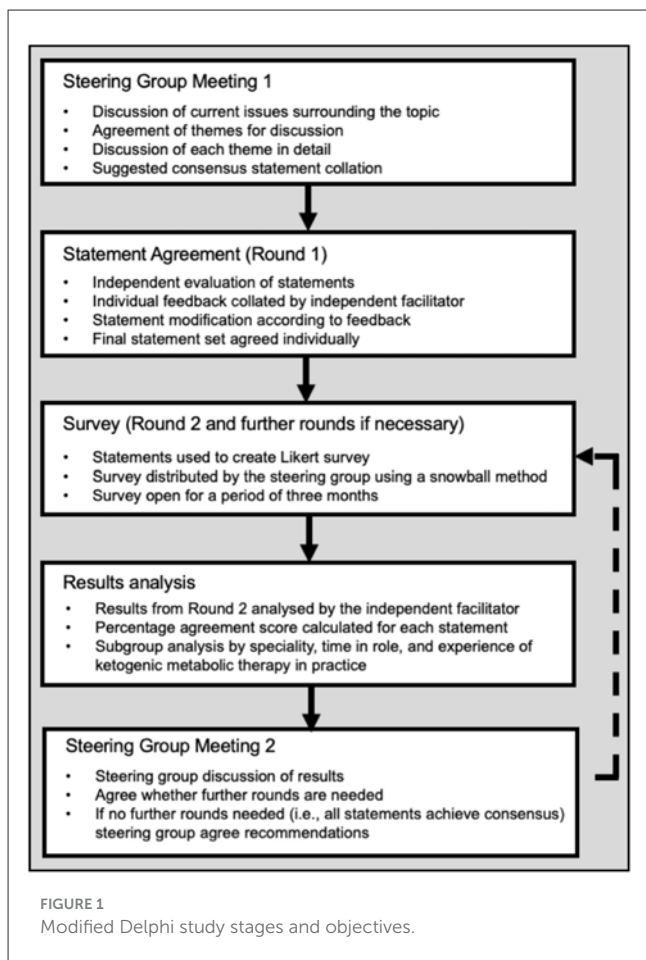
Steering Group Meeting 1

- Discussion of current issues surrounding the topic
- Agreement of themes for discussion
- Discussion of each theme in detail
- Suggested consensus statement collation

Statement Agreement (Round 1)

- Independent evaluation of statements
- Individual feedback collated by independent facilitator
- Statement modification according to feedback
- Final statement set agreed individually

Survey (Round 2 and further rounds if necessary)

- Statements used to create Likert survey
- Survey distributed by the steering group using a snowball method
- Survey open for a period of three months

Results analysis

- Results from Round 2 analysed by the independent facilitator
- Percentage agreement score calculated for each statement
- Subgroup analysis by speciality, time in role, and experience of ketogenic metabolic therapy in practice

Steering Group Meeting 2

- Steering group discussion of results
- Agree whether further rounds are needed
- If no further rounds needed (i.e., all statements achieve consensus) steering group agree recommendations

FIGURE 1
Modified Delphi study stages and objectives.